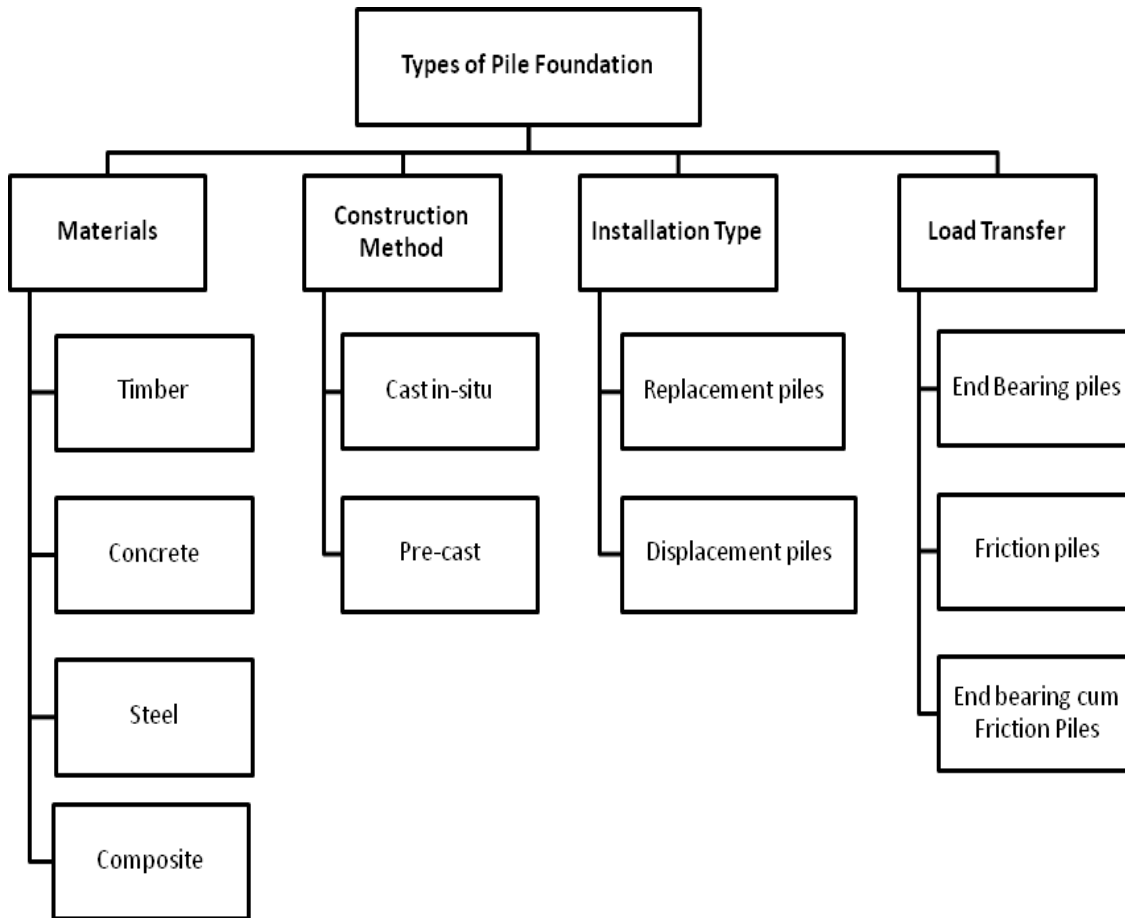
Types of Pile Foundation

Materials

Timber

Concrete

Steel

Composite

Construction Method

Cast in-situ

Pre-cast

Installation Type

Replacement piles

Displacement piles

Load Transfer

End Bearing piles

Friction piles

End bearing cum Friction Piles